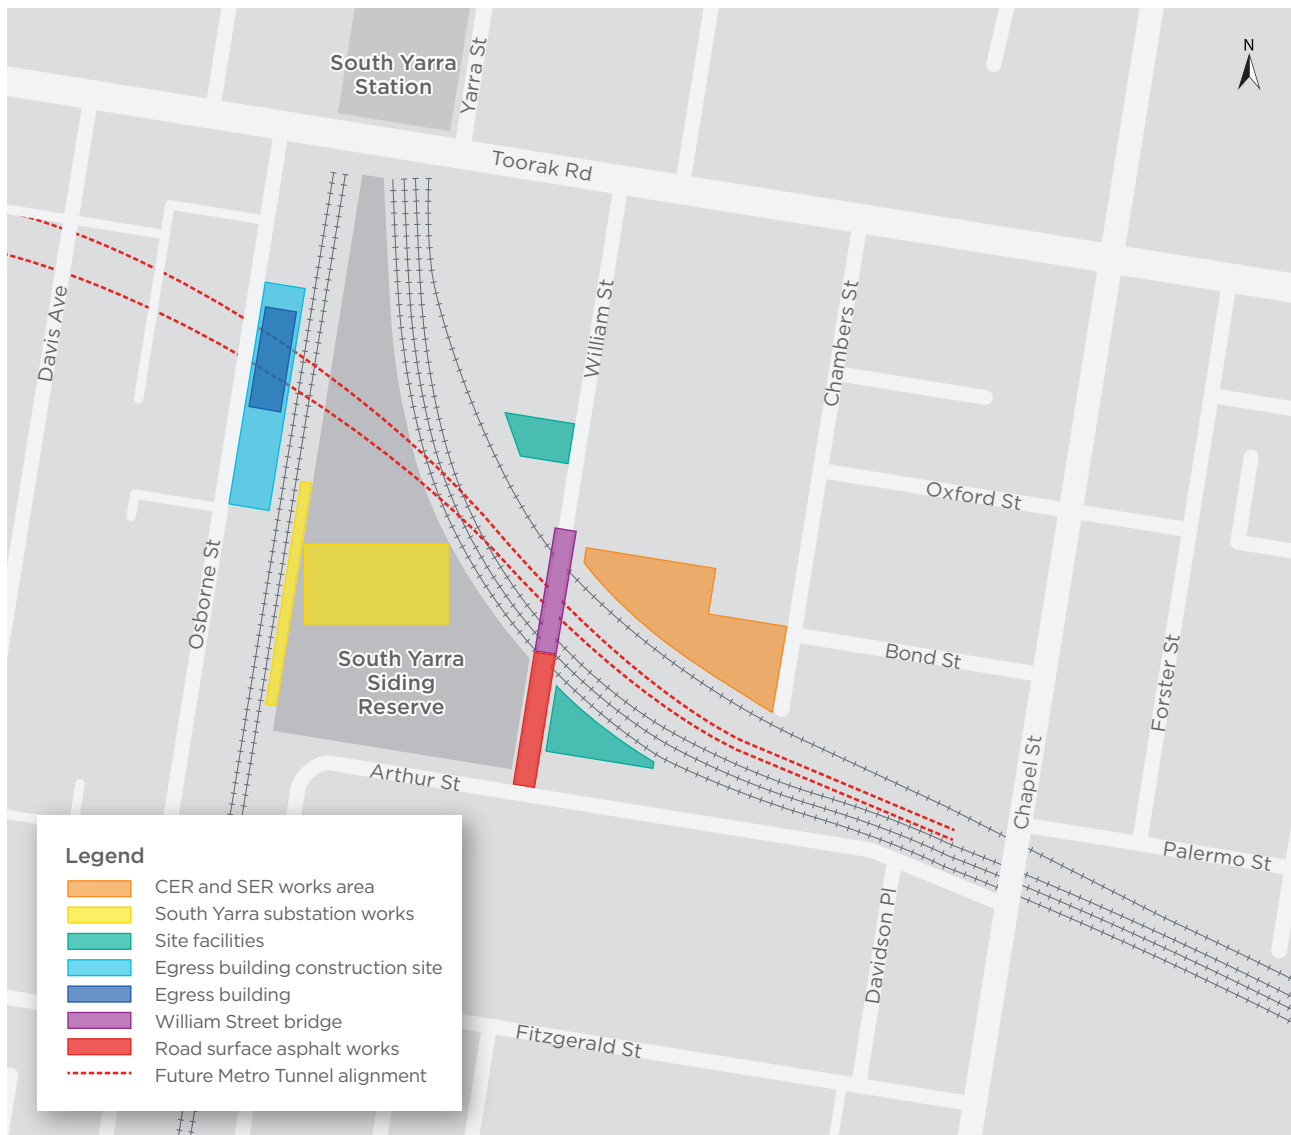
N

South Yarra Station

Yarra St

Toorak Rd

Davis Ave

William St

Chambers St

Oxford St

Osborne St

Bond St

South Yarra Siding Reserve

Forster St

Chapel St

Arthur St

Palermo St

Davidson Pl

Fitzgerald St

Legend
CER and SER works area
South Yarra substation works
Site facilities
Egress building construction site
Egress building
William Street bridge
Road surface asphalt works
Future Metro Tunnel alignment